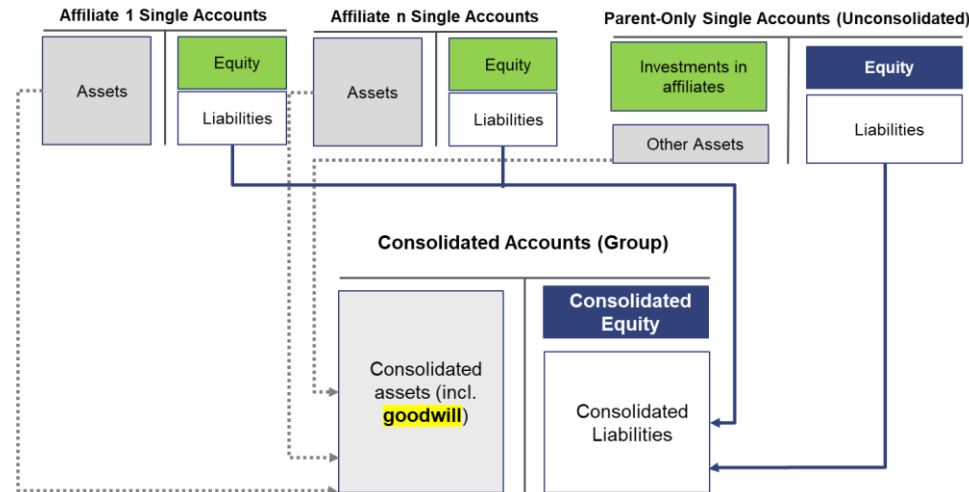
Affiliate 1 Single Accounts

Assets

Equity

Liabilities

Affiliate n Single Accounts

Assets

Equity

Liabilities

Parent-Only Single Accounts (Unconsolidated)

Investments in affiliates

Other Assets

Equity

Liabilities

Consolidated Accounts (Group)

Consolidated assets (incl. goodwill)

Consolidated Equity

Consolidated Liabilities